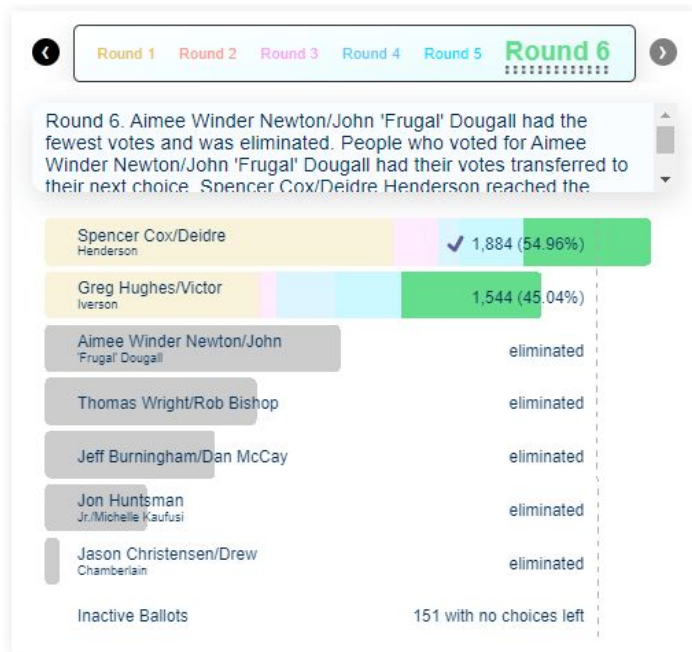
Round 1 Round 2 Round 3 Round 4 Round 5 Round 6

Round 6. Aimee Winder Newton/John 'Frugal' Dougall had the fewest votes and was eliminated. People who voted for Aimee Winder Newton/John 'Frugal' Dougall had their votes transferred to their next choice. Spencer Cox/Deidre Henderson reached the

Spencer Cox/Deidre Henderson ✓ 1,884 (54.96%)

Greg Hughes/Victor Iverson 1,544 (45.04%)

Aimee Winder Newton/John 'Frugal' Dougall eliminated

Thomas Wright/Rob Bishop eliminated

Jeff Burningham/Dan McCay eliminated

Jon Huntsman Jr./Michelle Kaufusi eliminated

Jason Christensen/Drew Chamberlain eliminated

Inactive Ballots 151 with no choices left